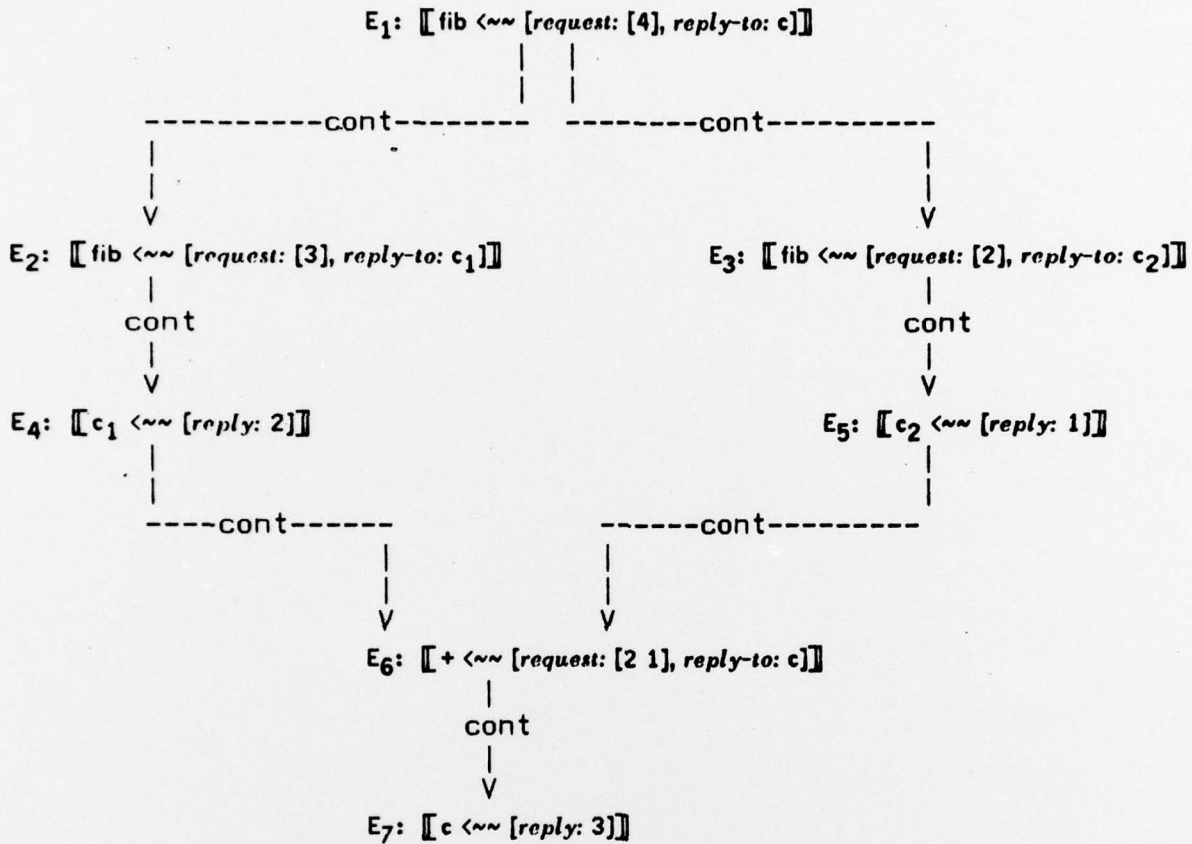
$E_1$: ⟦fib <~~ [request: [4], reply-to: c]⟧

cont

cont

$E_2$: ⟦fib <~~ [request: [3], reply-to: $c_1$]⟧

$E_3$: ⟦fib <~~ [request: [2], reply-to: $c_2$]⟧

cont

cont

$E_4$: ⟦$c_1$ <~~ [reply: 2]⟧

$E_5$: ⟦$c_2$ <~~ [reply: 1]⟧

cont

cont

$E_6$: ⟦+ <~~ [request: [2 1], reply-to: c]⟧

cont

$E_7$: ⟦c <~~ [reply: 3]⟧